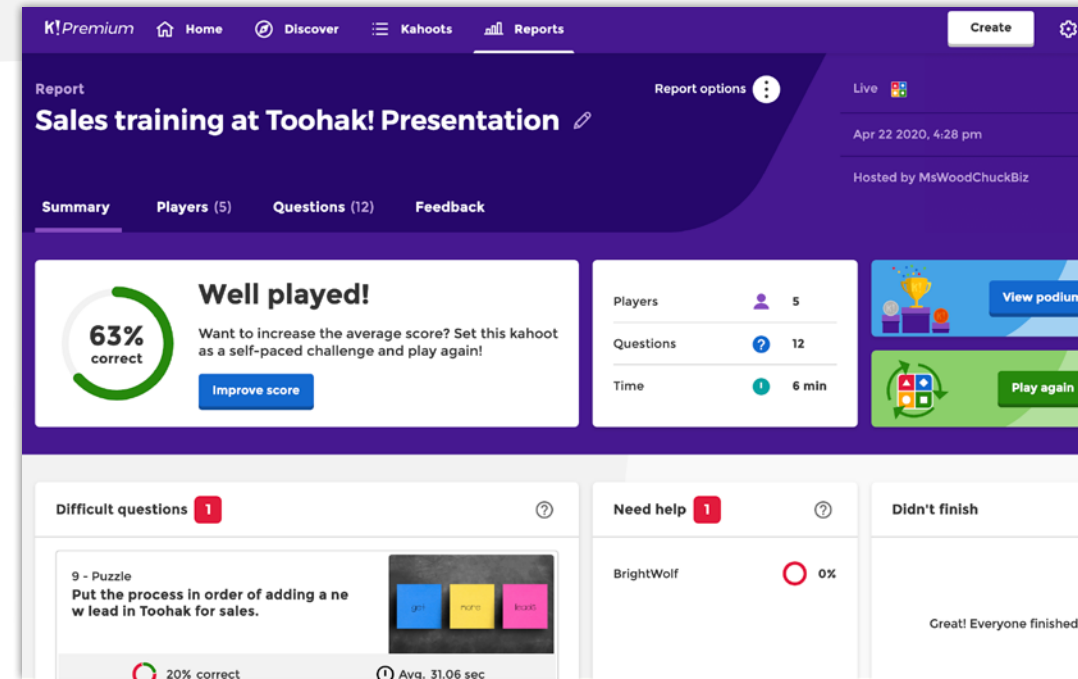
K!Premium Home Discover Kahoots Reports Create

Report

Sales training at Toohak! Presentation

Report options

Live

Apr 22 2020, 4:28 pm

Hosted by MsWoodChuckBiz

Summary Players (5) Questions (12) Feedback

63% correct

Well played!

Want to increase the average score? Set this kahoot as a self-paced challenge and play again!

Improve score

| Players | 5 |
|---|---|
| Questions | 12 |
| Time | 6 min |

View podiu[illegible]

Play again

Difficult questions 1

9 - Puzzle

Put the process in order of adding a new lead in Toohak for sales.

get more lead

20% correct

Avg. 31.06 sec

Need help 1

BrightWolf 0%

Didn't finish

Great! Everyone finished